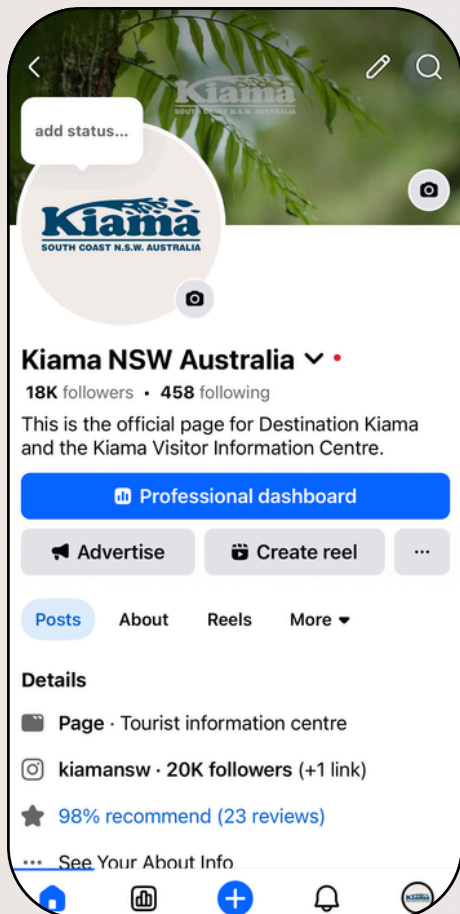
Kiama
SOUTH COAST N.S.W. AUSTRALIA

add status...

Kiama
SOUTH COAST N.S.W. AUSTRALIA

Kiama NSW Australia

18K followers • 458 following

This is the official page for Destination Kiama and the Kiama Visitor Information Centre.

Professional dashboard

Advertise

Create reel

...

Posts

About

Reels

More

Details

Page · Tourist information centre

kiamansw · 20K followers (+1 link)

98% recommend (23 reviews)

... See Your About Info

Kiama